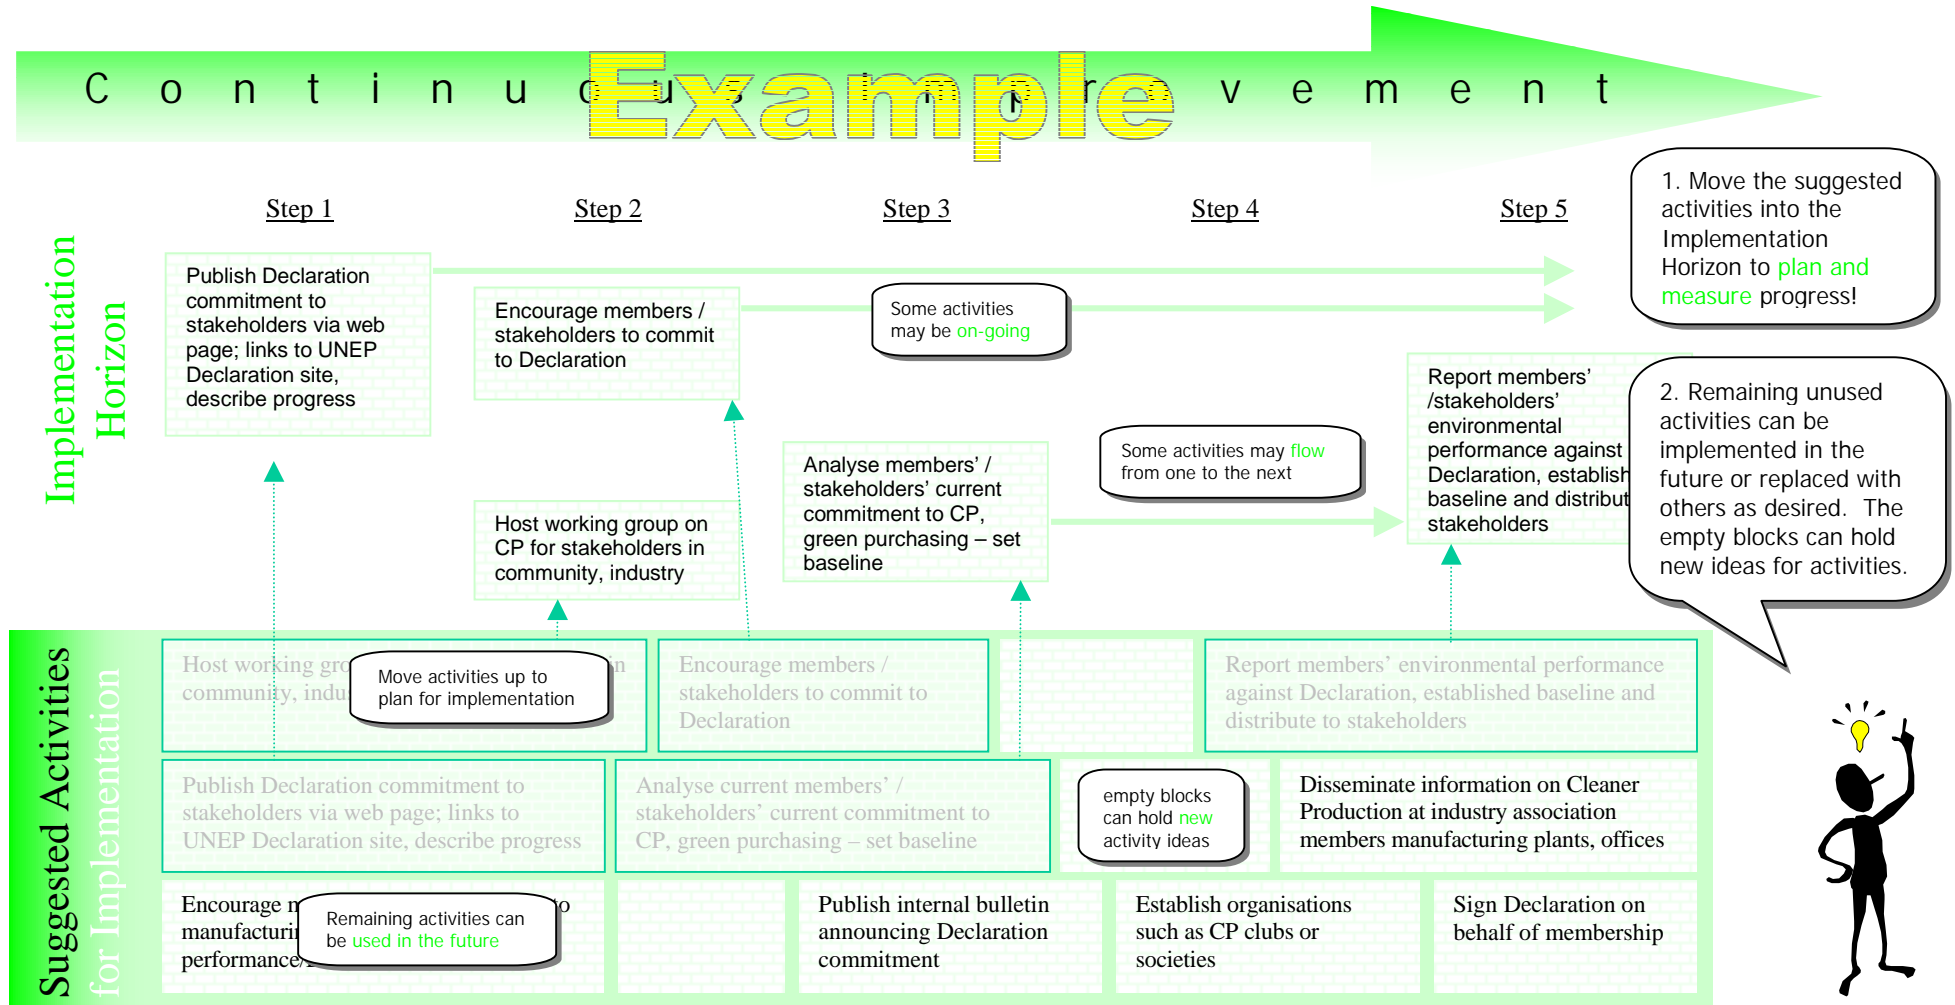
C o n t i n u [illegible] Example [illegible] v e m e n t

Step 1

Step 2

Step 3

Step 4

Step 5

1. Move the suggested activities into the Implementation Horizon to plan and measure progress!

Implementation Horizon

Publish Declaration commitment to stakeholders via web page; links to UNEP Declaration site, describe progress

Encourage members / stakeholders to commit to Declaration

Some activities may be on-going

Report members' /stakeholders' environmental performance against Declaration, establish baseline and distribut stakeholders

2. Remaining unused activities can be implemented in the future or replaced with others as desired. The empty blocks can hold new ideas for activities.

Analyse members' / stakeholders' current commitment to CP, green purchasing – set baseline

Some activities may flow from one to the next

Host working group on CP for stakeholders in community, industry

Suggested Activities for Implementation

Host working gro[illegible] community, indu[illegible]

Move activities up to plan for implementation

Encourage members / stakeholders to commit to Declaration

Report members' environmental performance against Declaration, established baseline and distribute to stakeholders

Publish Declaration commitment to stakeholders via web page; links to UNEP Declaration site, describe progress

Analyse current members' / stakeholders' current commitment to CP, green purchasing – set baseline

empty blocks can hold new activity ideas

Disseminate information on Cleaner Production at industry association members manufacturing plants, offices

Encourage m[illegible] manufacturi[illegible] performance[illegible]

Remaining activities can be used in the future

Publish internal bulletin announcing Declaration commitment

Establish organisations such as CP clubs or societies

Sign Declaration on behalf of membership